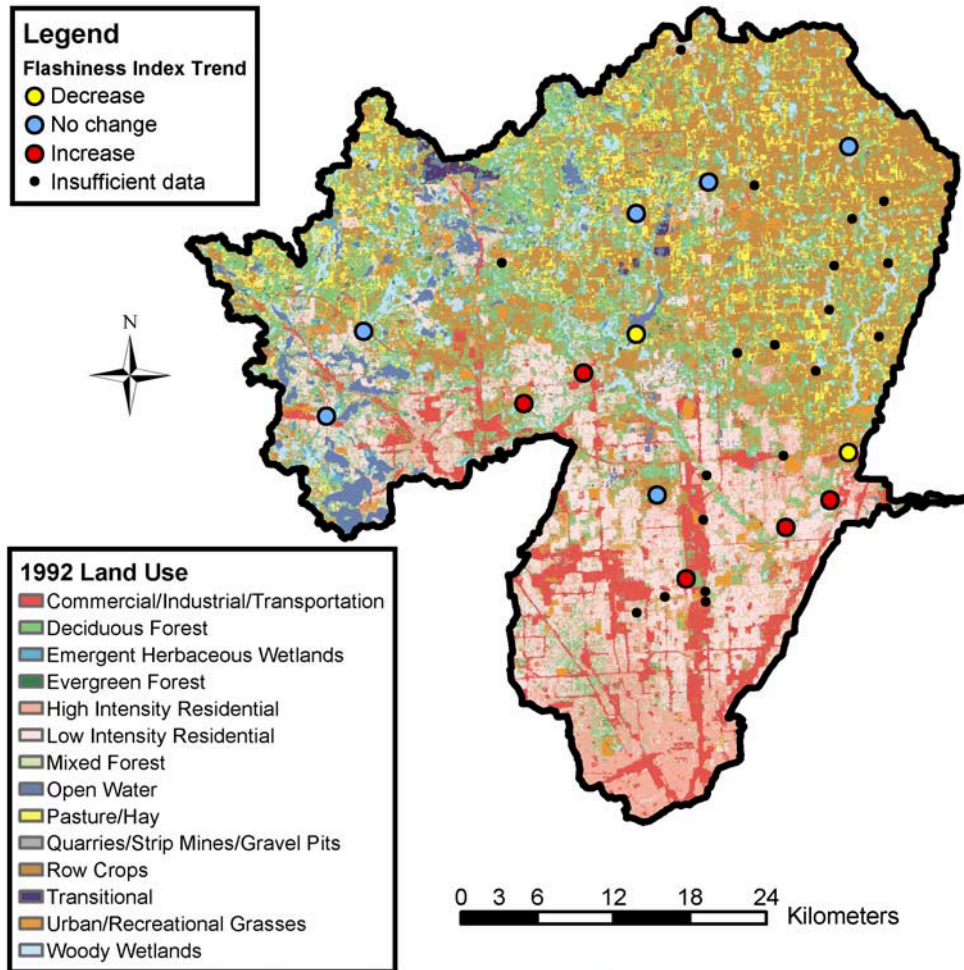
Legend
Flashiness Index Trend
Decrease
No change
Increase
Insufficient data

N

1992 Land Use
Commercial/Industrial/Transportation
Deciduous Forest
Emergent Herbaceous Wetlands
Evergreen Forest
High Intensity Residential
Low Intensity Residential
Mixed Forest
Open Water
Pasture/Hay
Quarries/Strip Mines/Gravel Pits
Row Crops
Transitional
Urban/Recreational Grasses
Woody Wetlands

0 3 6 12 18 24 Kilometers